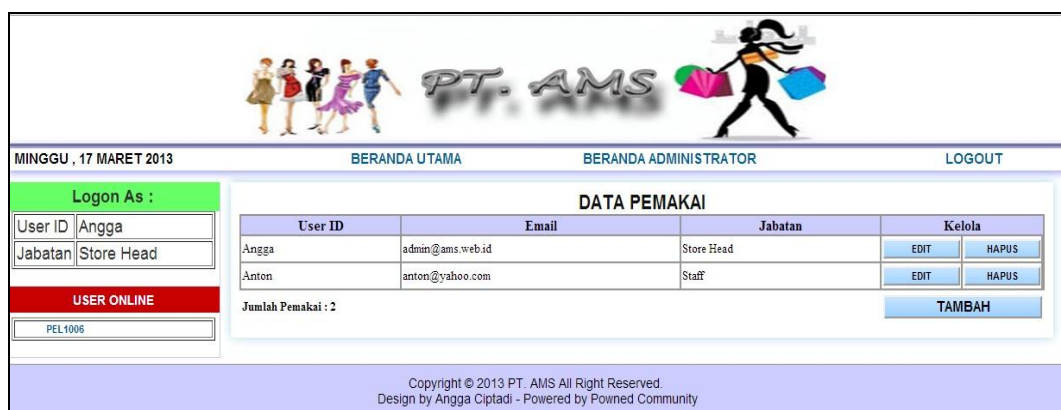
PT. AMS

MINGGU , 17 MARET 2013
BERANDA UTAMA
BERANDA ADMINISTRATOR
LOGOUT

Logon As :

| User ID | Angga |
|---|---|
| Jabatan | Store Head |

USER ONLINE

PEL1006

DATA PEMAKAI

| User ID | Email | Jabatan | Kelola | |
|---|---|---|---|---|
| Angga | admin@ams.web.id | Store Head | EDIT | HAPUS |
| Anton | anton@yahoo.com | Staff | EDIT | HAPUS |

Jumlah Pemakai : 2

TAMBAH

Copyright © 2013 PT. AMS All Right Reserved.
Design by Angga Ciptadi - Powered by Powned Community